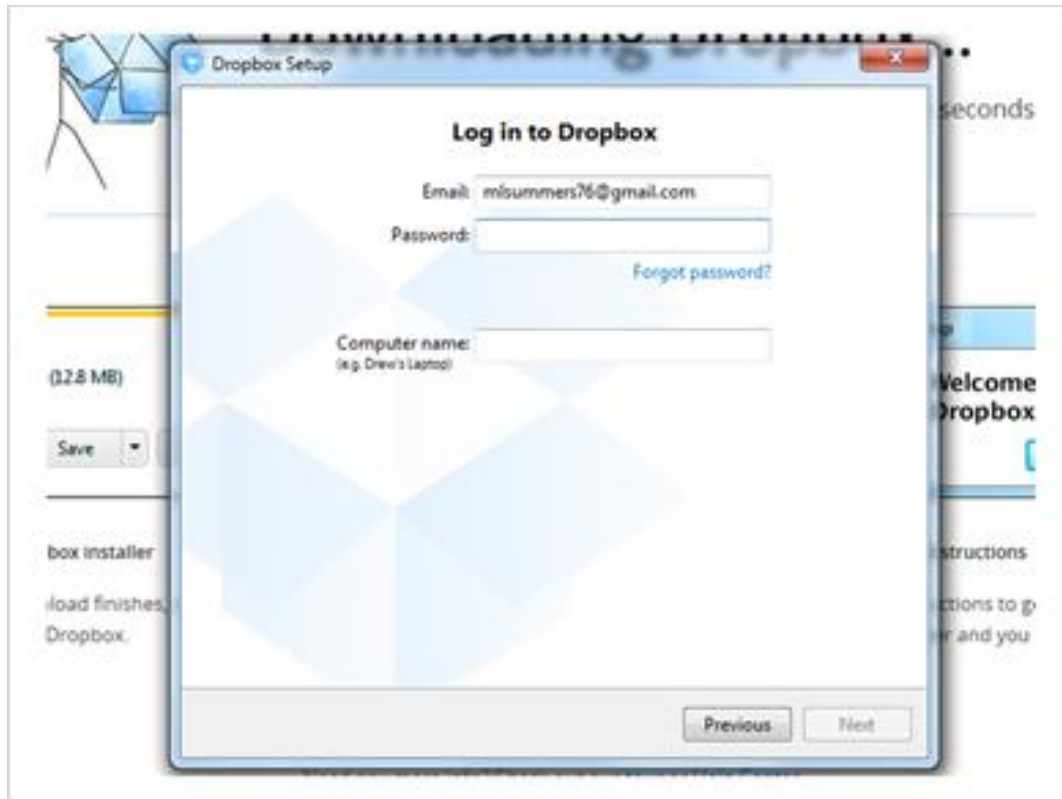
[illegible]...

seconds

Dropbox Setup

Log in to Dropbox

Email: mlsummers76@gmail.com

Password:

Forgot password?

Computer name:
(e.g. Drew's Laptop)

(12.8 MB)

Save

Velcome
Dropbox

box installer

load finishes,

Dropbox.

structions

ctions to g

r and you

Previous

Next